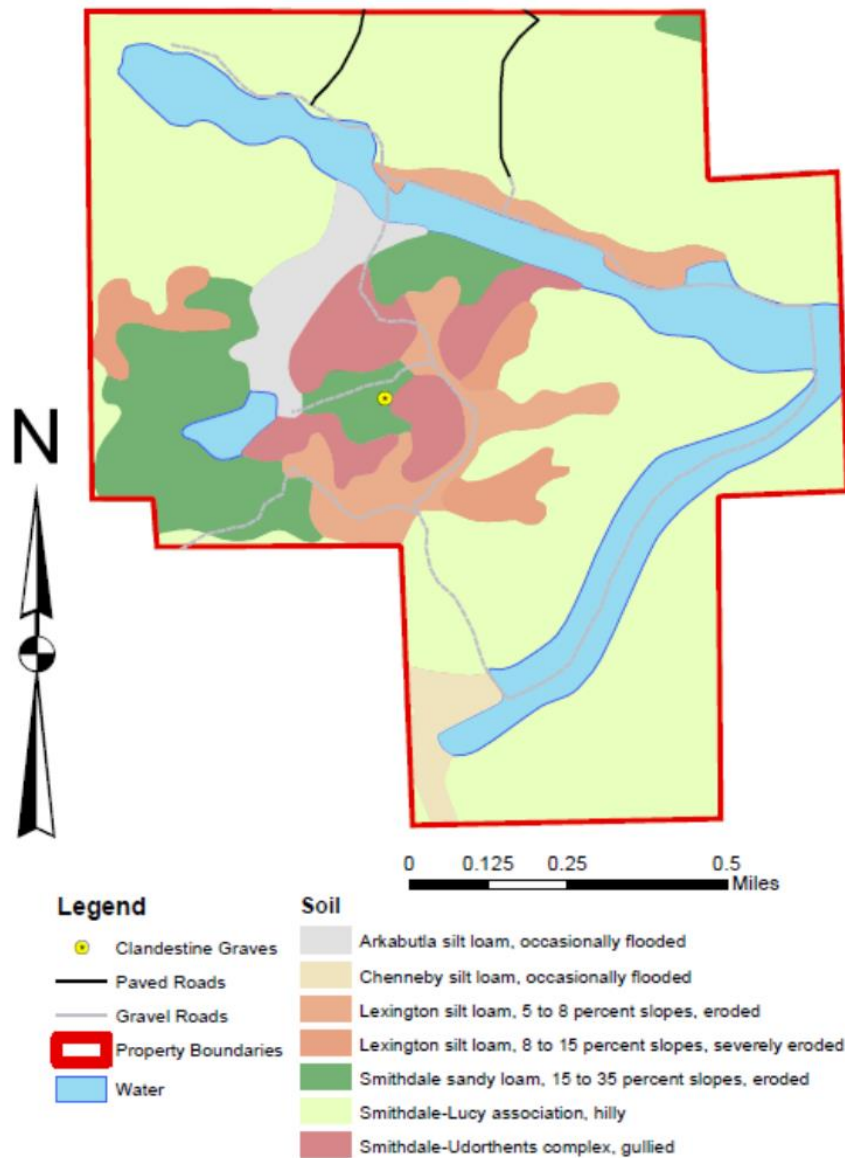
N

0 0.125 0.25 0.5 Miles

Legend
Clandestine Graves
Paved Roads
Gravel Roads
Property Boundaries
Water

Soil
Arkabutla silt loam, occasionally flooded
Chenneby silt loam, occasionally flooded
Lexington silt loam, 5 to 8 percent slopes, eroded
Lexington silt loam, 8 to 15 percent slopes, severely eroded
Smithdale sandy loam, 15 to 35 percent slopes, eroded
Smithdale-Lucy association, hilly
Smithdale-Udorthents complex, gullied